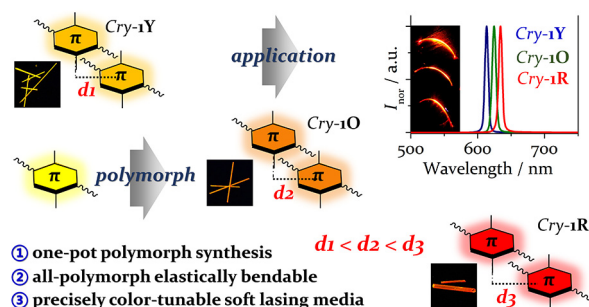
Cry-1Y

π

π

d1

application

Cry-1O

π

π

d2

π

polymorph

$I_{nor}$ / a.u.

500 600 700

Wavelength / nm

Cry-1Y
Cry-1O
Cry-1R

d1 < d2 < d3

Cry-1R

π

π

d3

① one-pot polymorph synthesis
② all-polymorph elastically bendable
③ precisely color-tunable soft lasing media